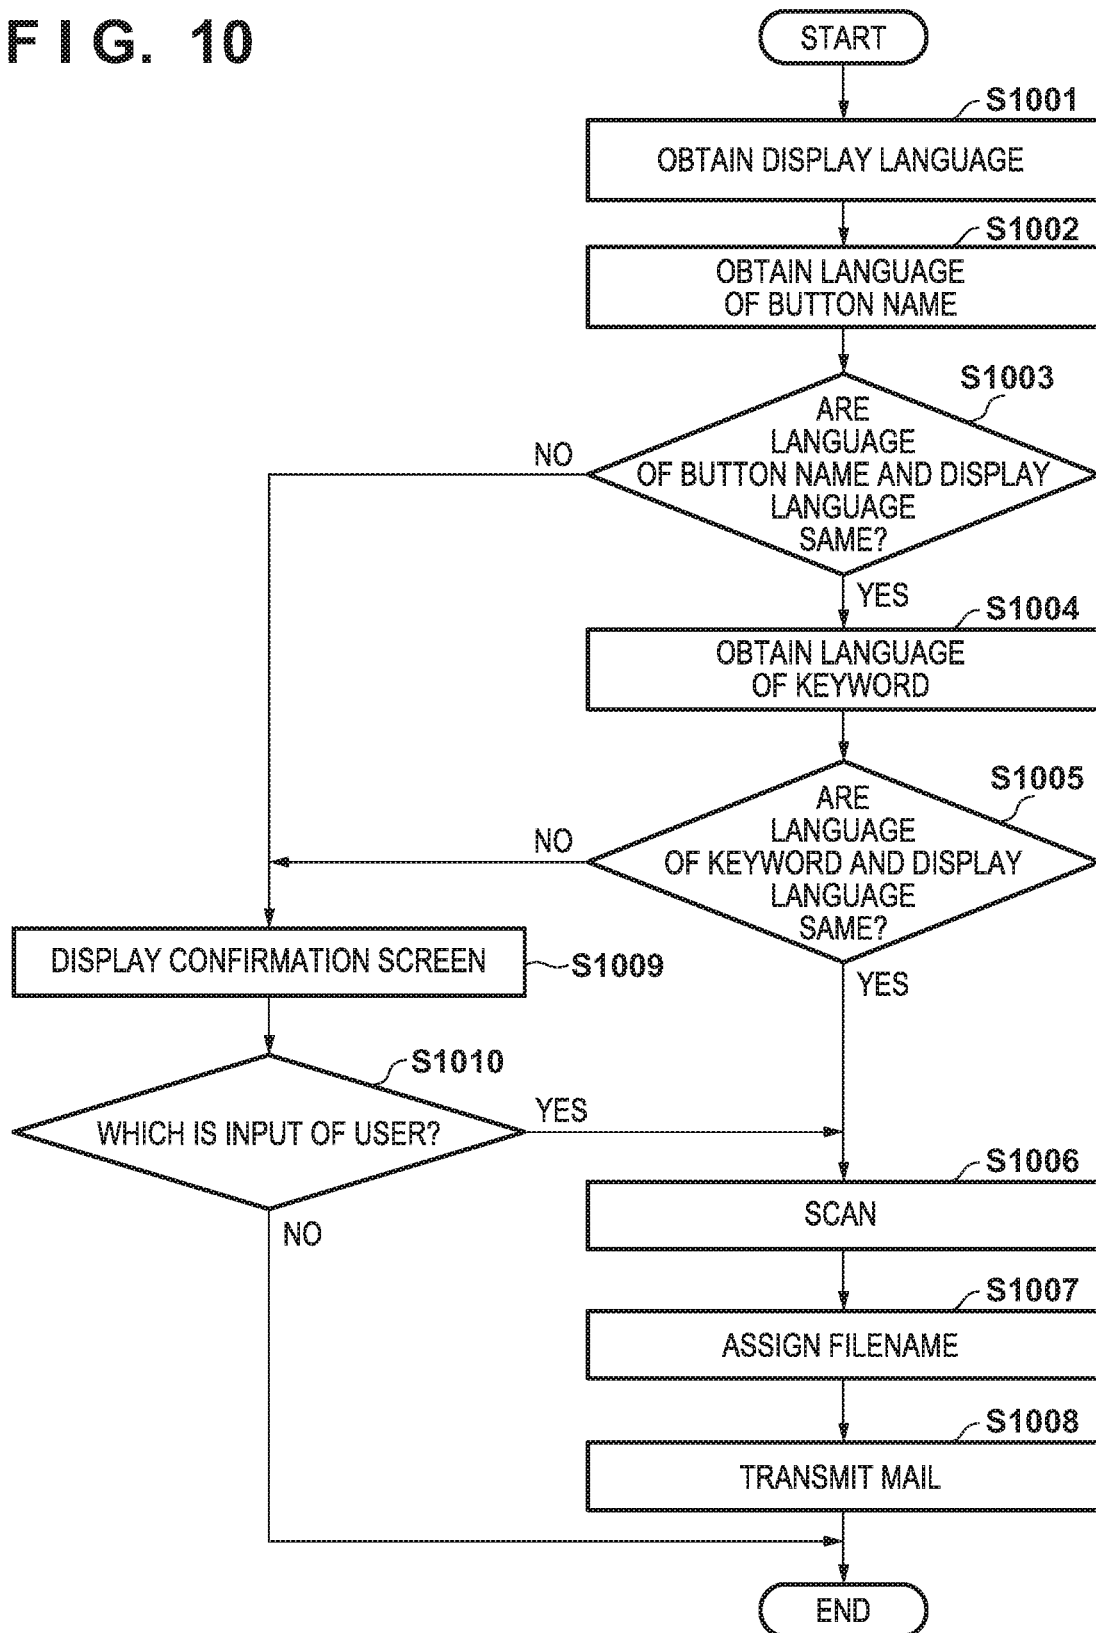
F I G. 10

START

S1001
OBTAIN DISPLAY LANGUAGE

S1002
OBTAIN LANGUAGE OF BUTTON NAME

S1003
ARE LANGUAGE OF BUTTON NAME AND DISPLAY LANGUAGE SAME?

NO

YES

S1004
OBTAIN LANGUAGE OF KEYWORD

S1005
ARE LANGUAGE OF KEYWORD AND DISPLAY LANGUAGE SAME?

NO

YES

DISPLAY CONFIRMATION SCREEN
S1009

S1010
WHICH IS INPUT OF USER?

YES

NO

S1006
SCAN

S1007
ASSIGN FILENAME

S1008
TRANSMIT MAIL

END